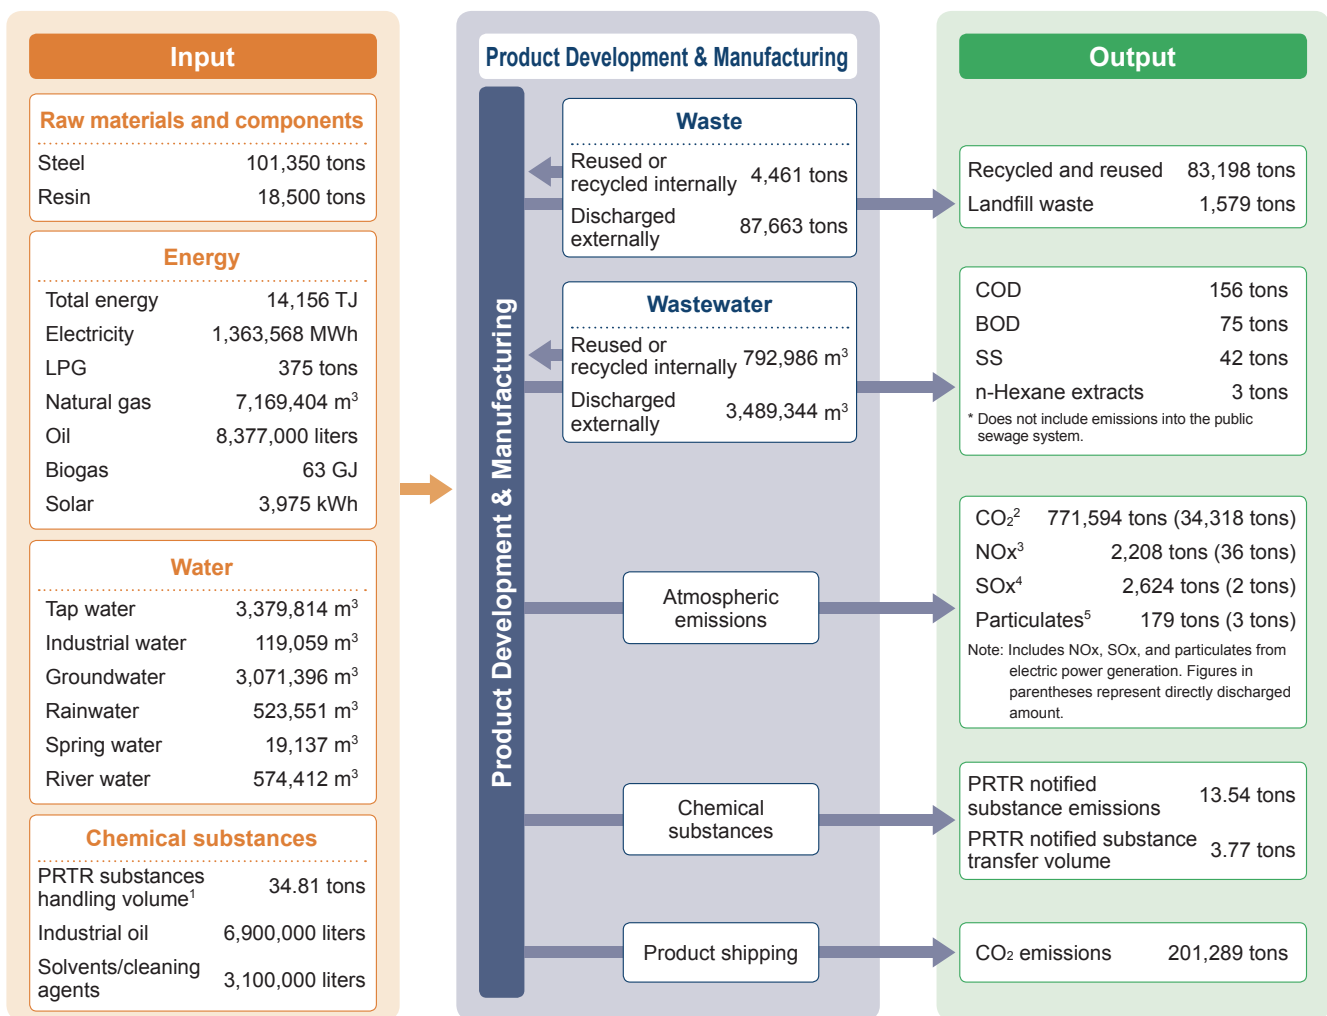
Input

Raw materials and components

| Steel | 101,350 tons |
|---|---|
| Resin | 18,500 tons |

Energy

| Total energy | 14,156 TJ |
|---|---|
| Electricity | 1,363,568 MWh |
| LPG | 375 tons |
| Natural gas | 7,169,404 $m^3$ |
| Oil | 8,377,000 liters |
| Biogas | 63 GJ |
| Solar | 3,975 kWh |

Water

| Tap water | 3,379,814 $m^3$ |
|---|---|
| Industrial water | 119,059 $m^3$ |
| Groundwater | 3,071,396 $m^3$ |
| Rainwater | 523,551 $m^3$ |
| Spring water | 19,137 $m^3$ |
| River water | 574,412 $m^3$ |

Chemical substances

| PRTR substances handling volume$^1$ | 34.81 tons |
|---|---|
| Industrial oil | 6,900,000 liters |
| Solvents/cleaning agents | 3,100,000 liters |

Product Development & Manufacturing

Product Development & Manufacturing

Waste

| Reused or recycled internally | 4,461 tons |
|---|---|
| Discharged externally | 87,663 tons |

Wastewater

| Reused or recycled internally | 792,986 $m^3$ |
|---|---|
| Discharged externally | 3,489,344 $m^3$ |

Atmospheric emissions

Chemical substances

Product shipping

Output

| Recycled and reused | 83,198 tons |
|---|---|
| Landfill waste | 1,579 tons |

| COD | 156 tons |
|---|---|
| BOD | 75 tons |
| SS | 42 tons |
| n-Hexane extracts | 3 tons |

* Does not include emissions into the public sewage system.

| $CO_2^2$ | 771,594 tons (34,318 tons) |
|---|---|
| $NOx^3$ | 2,208 tons (36 tons) |
| $SOx^4$ | 2,624 tons (2 tons) |
| Particulates$^5$ | 179 tons (3 tons) |

Note: Includes NOx, SOx, and particulates from electric power generation. Figures in parentheses represent directly discharged amount.

| PRTR notified substance emissions | 13.54 tons |
|---|---|
| PRTR notified substance transfer volume | 3.77 tons |

| $CO_2$ emissions | 201,289 tons |
|---|---|